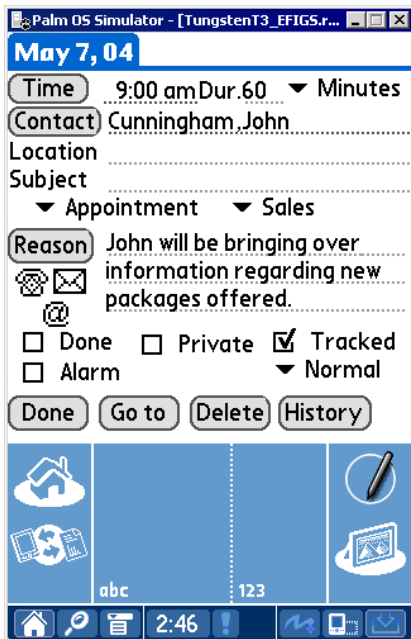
Palm OS Simulator - [TungstenT3_EFIGS.r...

May 7, 04

Time 9:00 am Dur.60 ▾ Minutes

Contact Cunningham,John

Location

Subject

▾ Appointment ▾ Sales

Reason John will be bringing over information regarding new packages offered.

@

☐ Done ☐ Private ☑ Tracked

☐ Alarm ▾ Normal

Done Go to Delete History

abc 123

2:46